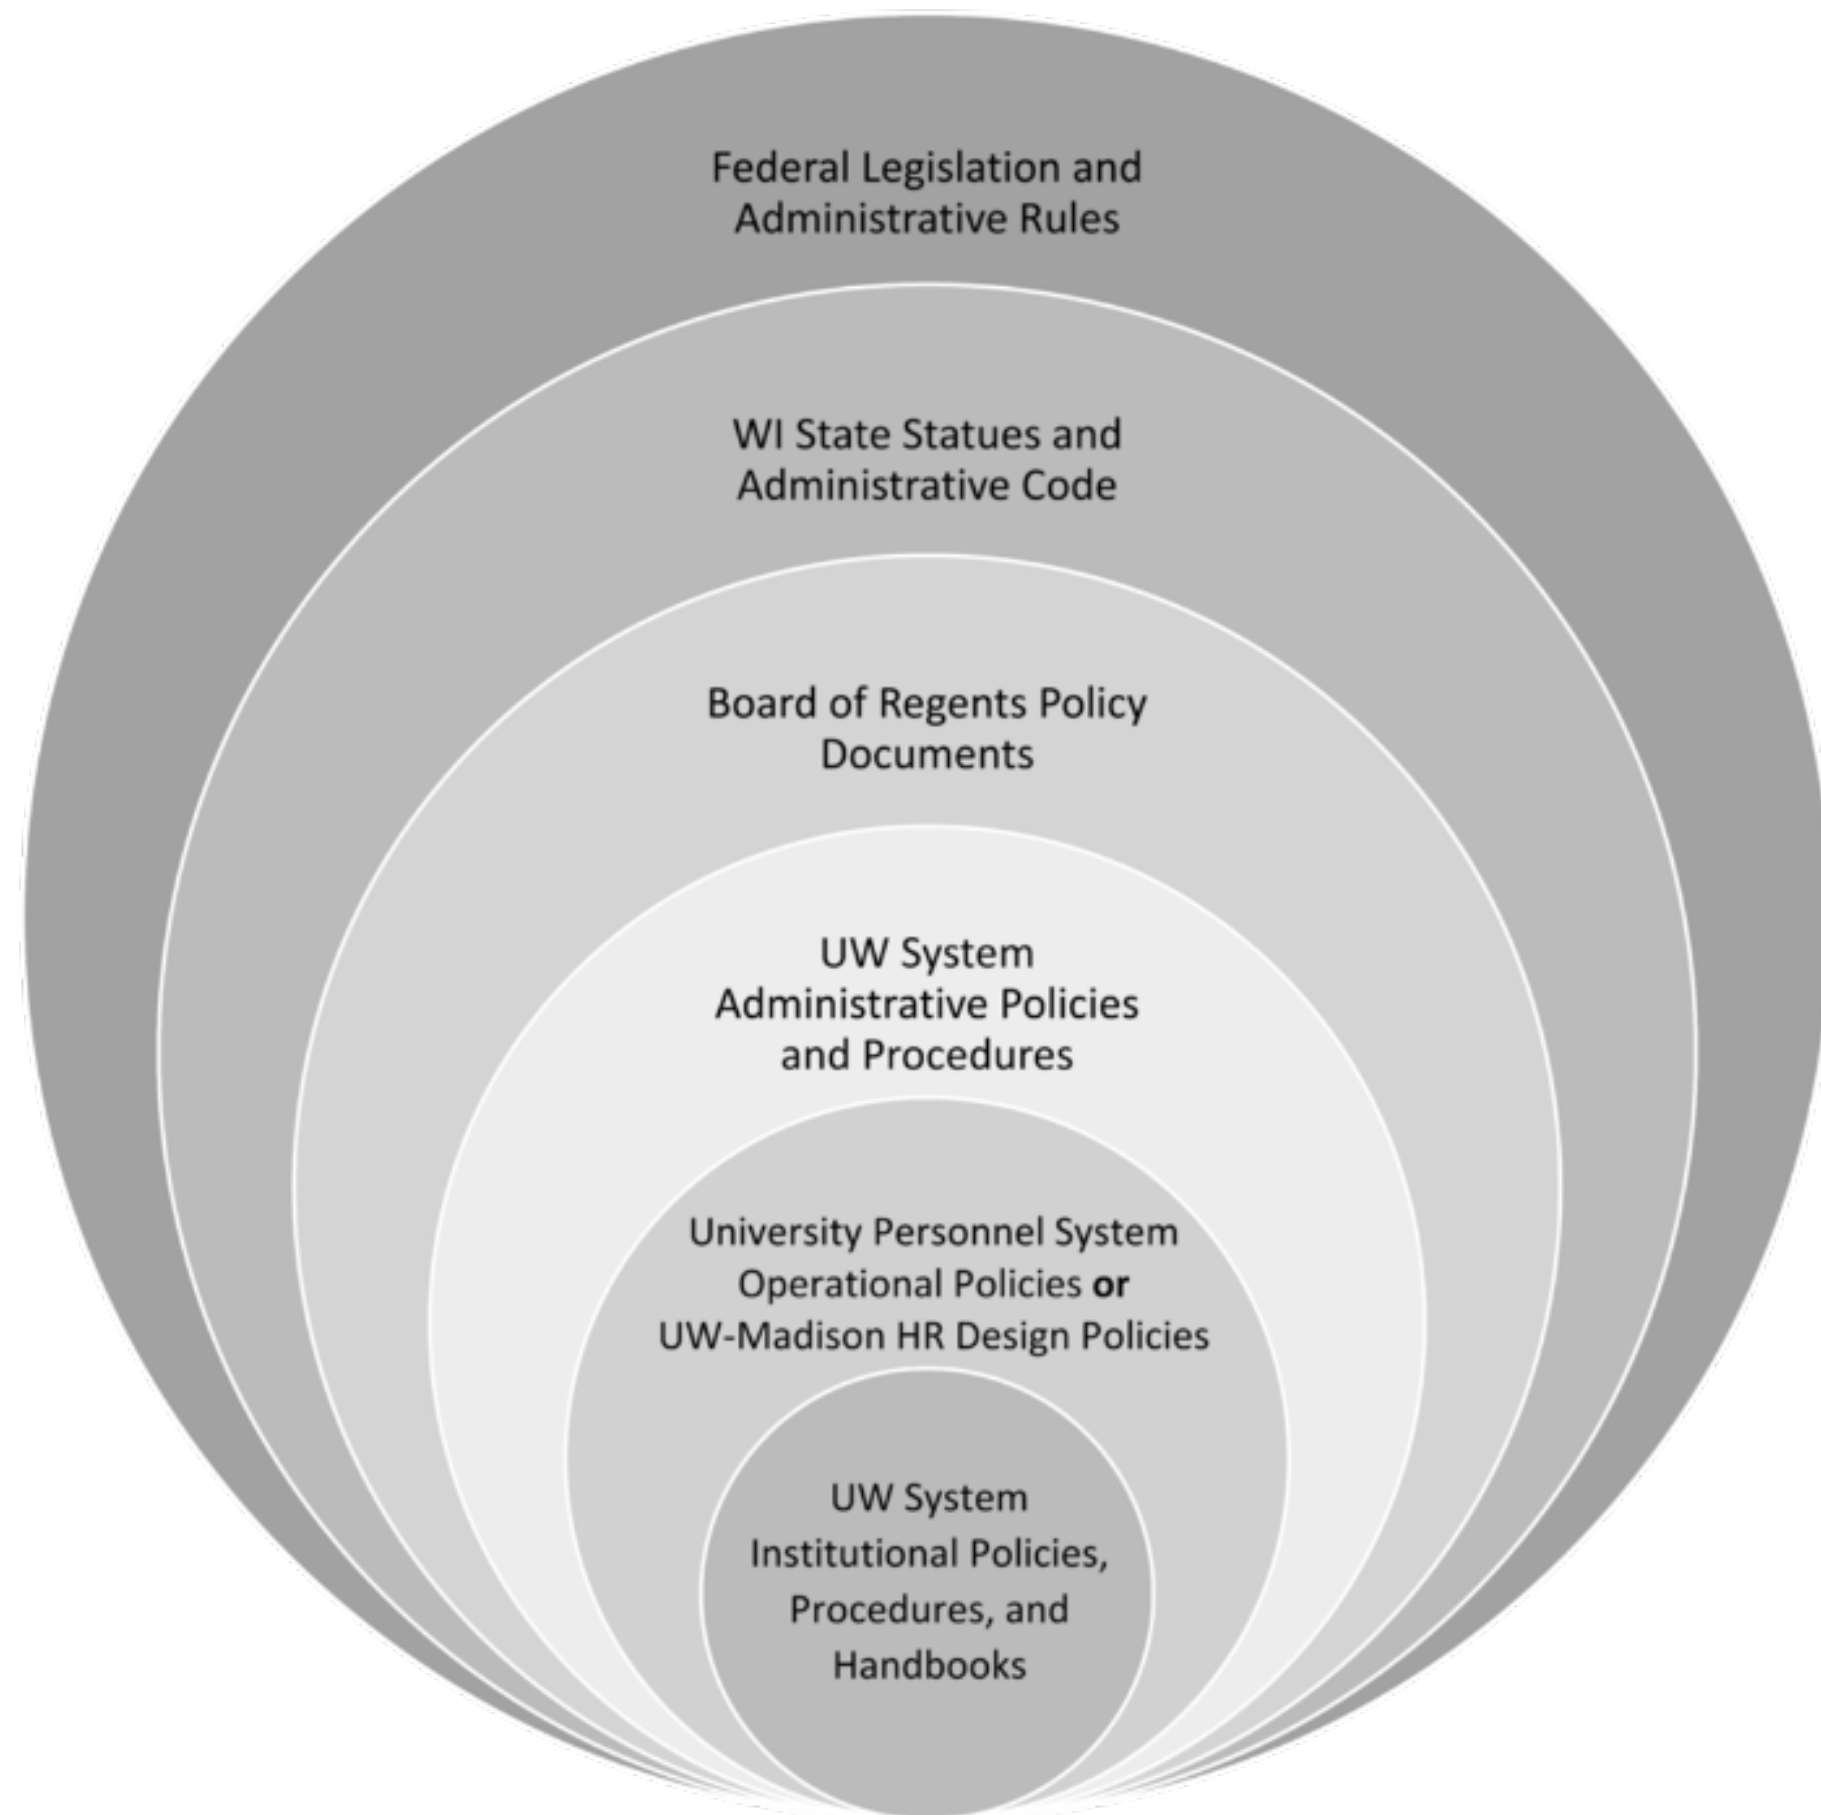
Federal Legislation and Administrative Rules

WI State Statues and Administrative Code

Board of Regents Policy Documents

UW System Administrative Policies and Procedures

University Personnel System Operational Policies **or** UW-Madison HR Design Policies

UW System Institutional Policies, Procedures, and Handbooks